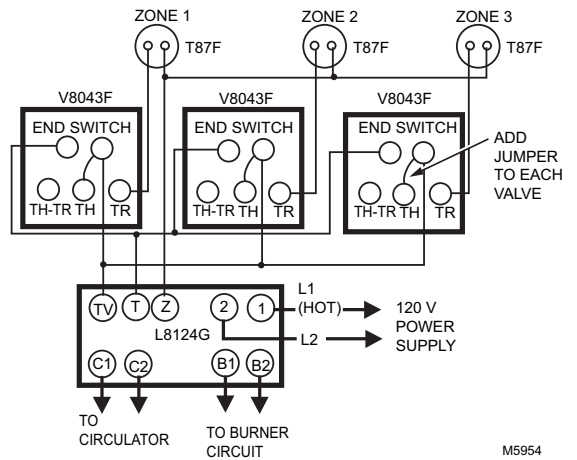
ZONE 1
T87F
ZONE 2
T87F
ZONE 3
T87F

V8043F
END SWITCH
TH-TR TH TR

V8043F
END SWITCH
TH-TR TH TR

V8043F
END SWITCH
TH-TR TH TR

ADD JUMPER TO EACH VALVE

TV T Z 2 1
L8124G
L1 (HOT)
L2
120 V POWER SUPPLY

C1 C2 B1 B2
TO CIRCULATOR
TO BURNER CIRCUIT

M5954